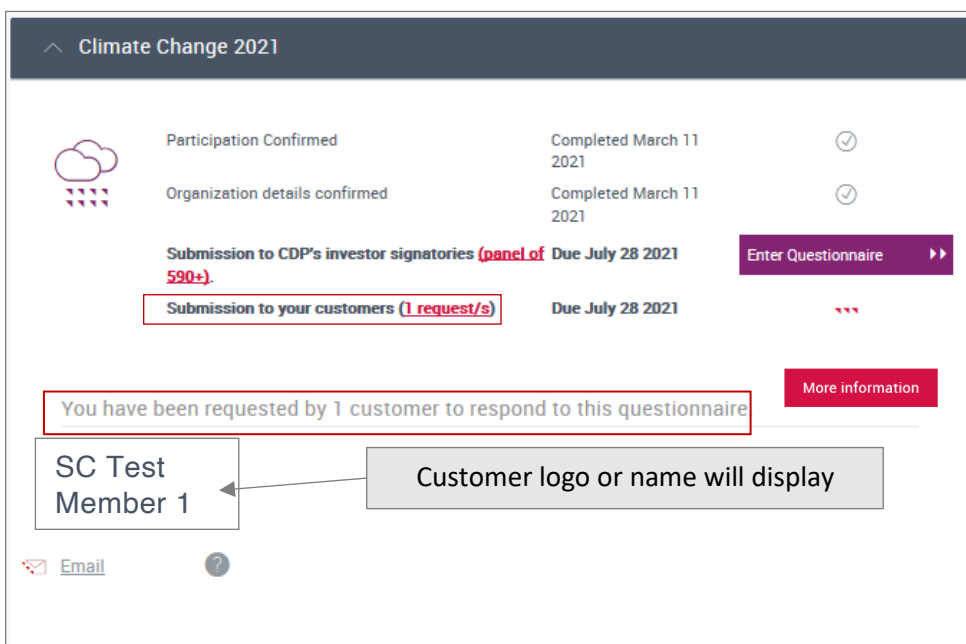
Climate Change 2021

Participation Confirmed
Completed March 11 2021

Organization details confirmed
Completed March 11 2021

Submission to CDP's investor signatories (panel of 590+).
Due July 28 2021
Enter Questionnaire

Submission to your customers (1 request/s)
Due July 28 2021

More information

You have been requested by 1 customer to respond to this questionnaire

SC Test Member 1

Customer logo or name will display

Email

?